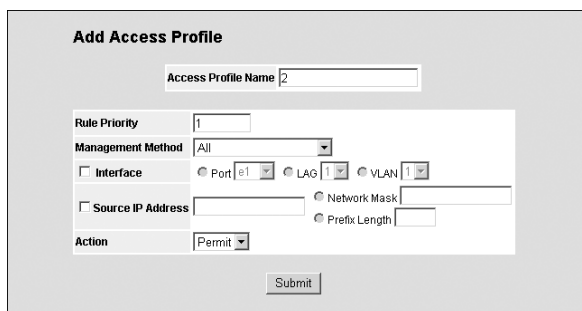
Add Access Profile

Access Profile Name 2

| | |
|---|---|
| Rule Priority | 1 |
| Management Method | All |
| ☐ Interface | ○ Port e1 ○ LAG 1 ○ VLAN 1 |
| ☐ Source IP Address | ○ Network Mask ○ Prefix Length |
| Action | Permit |

Submit